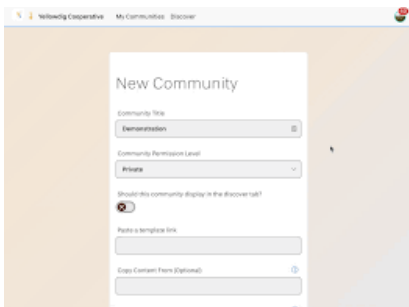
Yellowdig Cooperative My Communities Discover

New Community

Community Title

Demonstration

Community Permission Level

Private

Should this community display in the discover tab?

Paste a template link

Copy Content From (Optional)